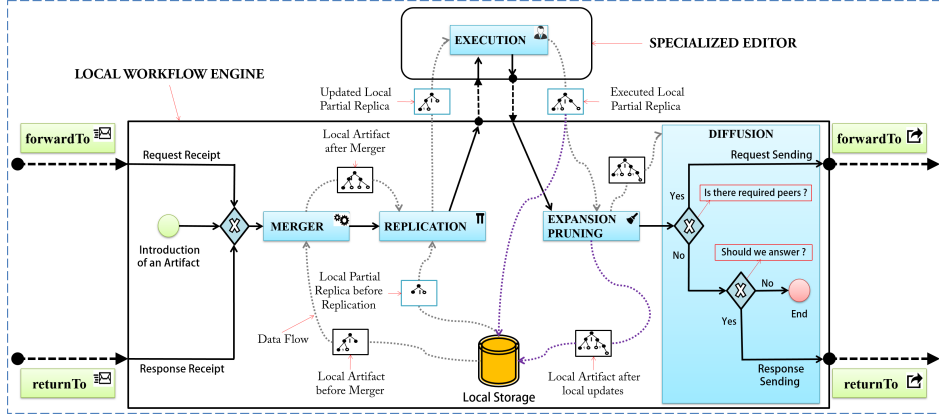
EXECUTION

SPECIALIZED EDITOR

LOCAL WORKFLOW ENGINE

Updated Local Partial Replica

Executed Local Partial Replica

forwardTo

Local Artifact after Merger

DIFFUSION

forwardTo

Request Receipt

Request Sending

Yes

Is there required peers ?

Introduction of an Artifact

MERGER

REPLICATION

EXPANSION PRUNING

No

Should we answer ?

No

End

Local Partial Replica before Replication

Yes

Data Flow

returnTo

Response Receipt

Local Artifact before Merger

Local Storage

Local Artifact after local updates

Response Sending

returnTo